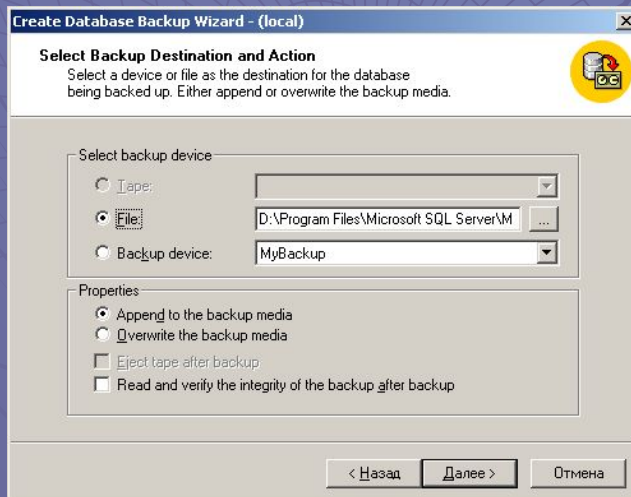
Create Database Backup Wizard - (local)

Select Backup Destination and Action
Select a device or file as the destination for the database being backed up. Either append or overwrite the backup media.

Select backup device

Tape:

File: D:\Program Files\Microsoft SQL Server\M ...

Backup device: MyBackup

Properties

Append to the backup media

Overwrite the backup media

Eject tape after backup

Read and verify the integrity of the backup after backup

< Назад Далее > Отмена